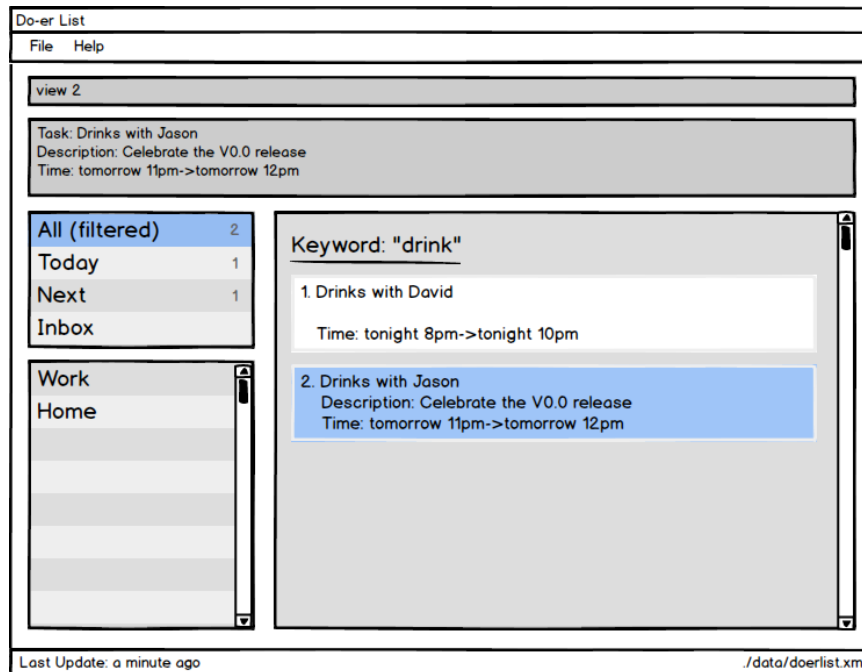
Do-er List

File Help

view 2

Task: Drinks with Jason
Description: Celebrate the V0.0 release
Time: tomorrow 11pm->tomorrow 12pm

All (filtered) 2
Today 1
Next 1
Inbox

Work
Home

Keyword: "drink"

1. Drinks with David

Time: tonight 8pm->tonight 10pm

2. Drinks with Jason
Description: Celebrate the V0.0 release
Time: tomorrow 11pm->tomorrow 12pm

Last Update: a minute ago

./data/doerlist.xm